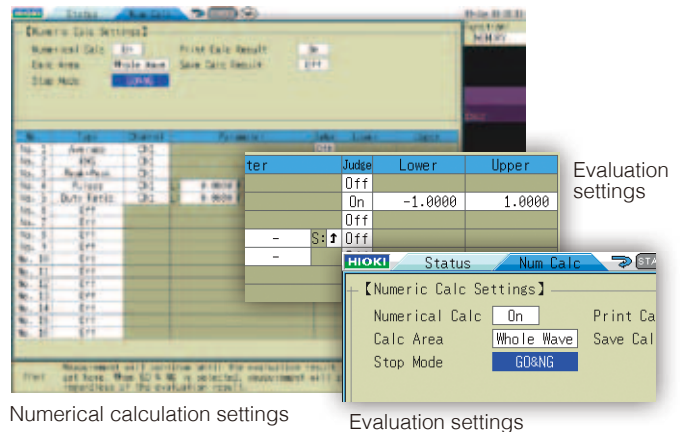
HIOKI Status Num Calc

【Numeric Calc Settings】

Numerical Calc On Print Calc Result On

Calc Area Whole Wave Save Calc Result Off

Stop Mode GO&NG

| ter | Judge | Lower | Upper |
|---|---|---|---|
| | Off | | |
| | On | -1.0000 | 1.0000 |
| | Off | | |
| - S: | Off | | |
| - | | | |

Evaluation settings

HIOKI Status Num Calc

【Numeric Calc Settings】

Numerical Calc On Print Ca

Calc Area Whole Wave Save Cal

Stop Mode GO&NG

Numerical calculation settings

Evaluation settings